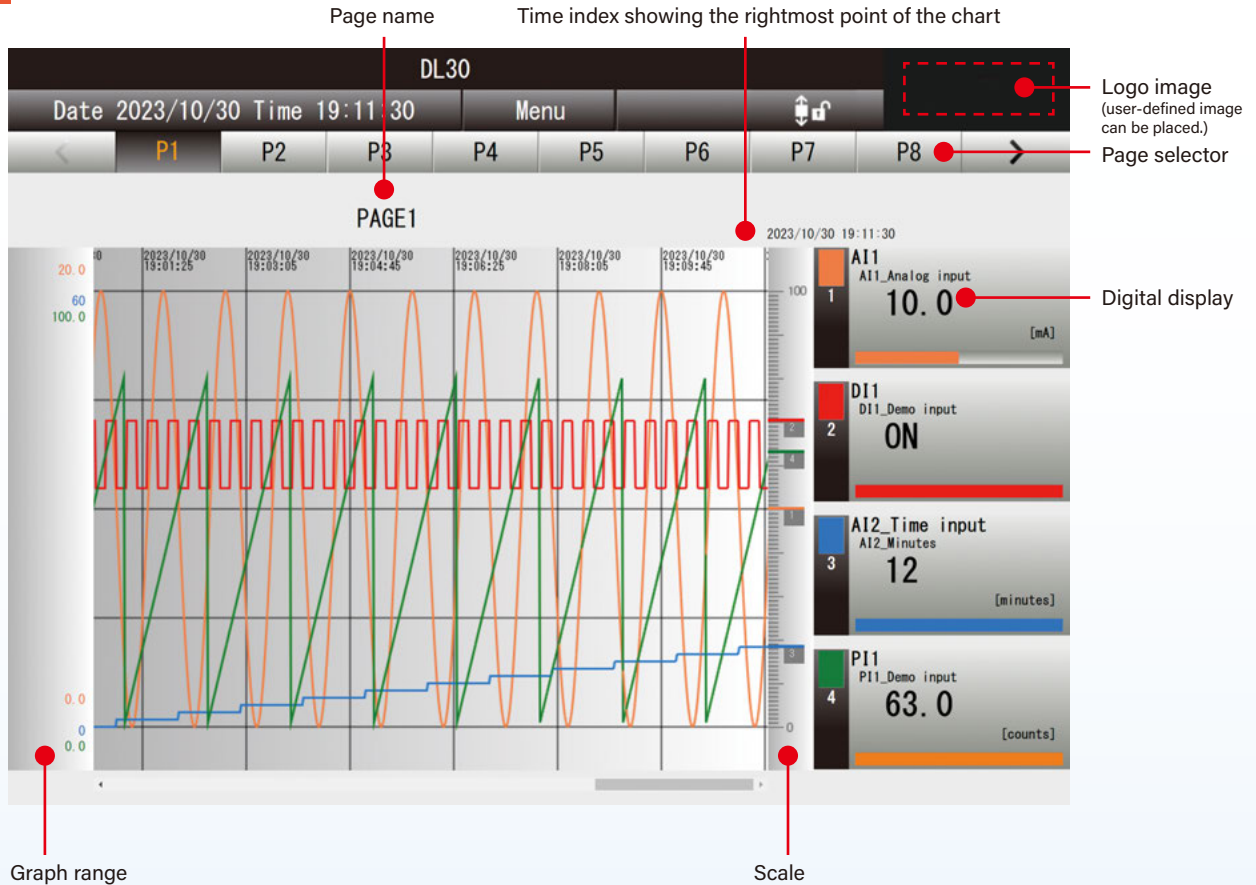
Page name

Time index showing the rightmost point of the chart

DL30

Date 2023/10/30 Time 19:11:30

Menu

Logo image
(user-defined image can be placed.)

P1 P2 P3 P4 P5 P6 P7 P8

Page selector

PAGE1

2023/10/30 19:11:30

2023/10/30 19:01:25
2023/10/30 19:03:05
2023/10/30 19:04:45
2023/10/30 19:06:25
2023/10/30 19:08:05
2023/10/30 19:09:45

20.0
60
100.0

0.0
0
0.0

100
2
4
1
3
0

AI1
AI1_Analog input
1
10.0
[mA]

Digital display

DI1
DI1_Demo input
2
ON

AI2_Time input
AI2_Minutes
3
12
[minutes]

PI1
PI1_Demo input
4
63.0
[counts]

Graph range

Scale